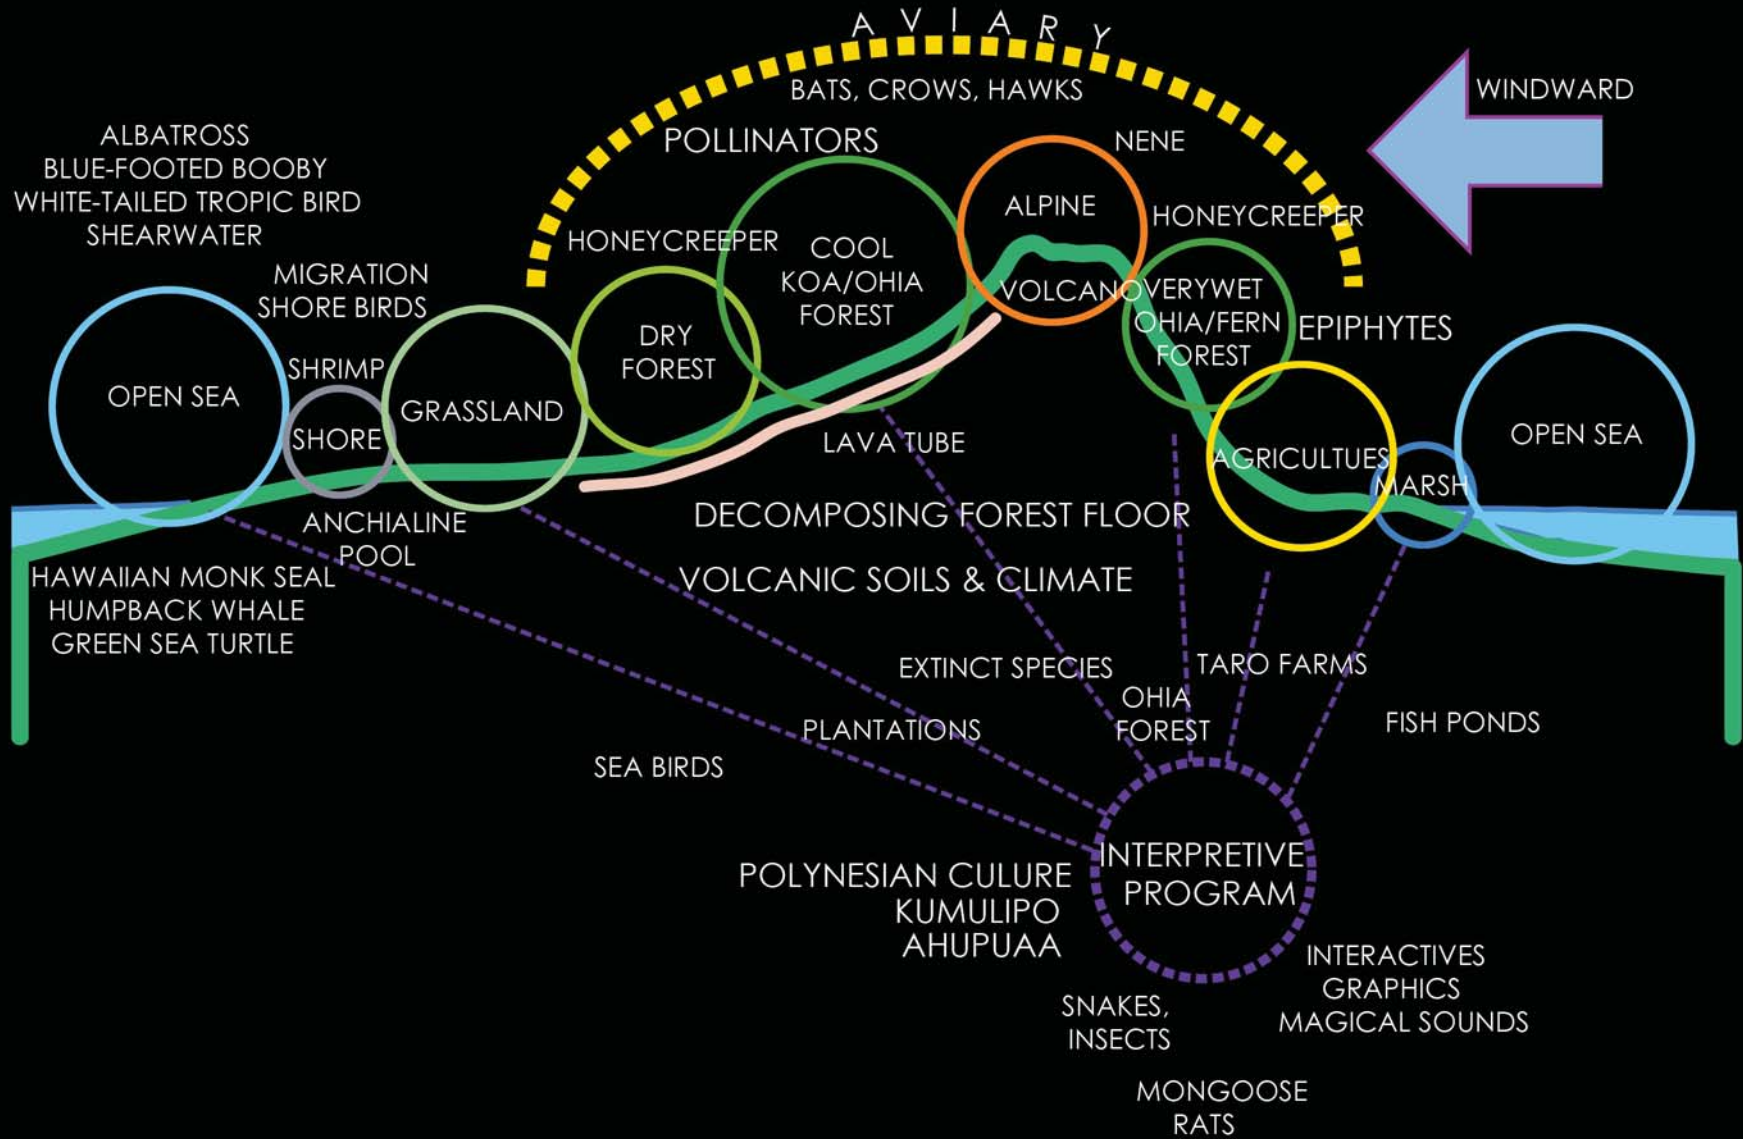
AVIARY

BATS, CROWS, HAWKS

WINDWARD

POLLINATORS

NENE

ALBATROSS
BLUE-FOOTED BOOBY
WHITE-TAILED TROPIC BIRD
SHEARWATER

ALPINE

HONEYCREEPER

HONEYCREEPER

COOL KOA/OHIA FOREST

MIGRATION SHORE BIRDS

VOLCANO

VERYWET OHIA/FERN FOREST

EPIPHYTES

DRY FOREST

SHRIMP

OPEN SEA

SHORE

GRASSLAND

LAVA TUBE

OPEN SEA

AGRICULTUES

MARSH

DECOMPOSING FOREST FLOOR

ANCHIALINE POOL

HAWAIIAN MONK SEAL
HUMPBACK WHALE
GREEN SEA TURTLE

VOLCANIC SOILS & CLIMATE

EXTINCT SPECIES

TARO FARMS

OHIA FOREST

PLANTATIONS

FISH PONDS

SEA BIRDS

INTERPRETIVE PROGRAM

POLYNESIAN CULURE
KUMULIPO
AHUPUAA

INTERACTIVES
GRAPHICS
MAGICAL SOUNDS

SNAKES, INSECTS

MONGOOSE
RATS